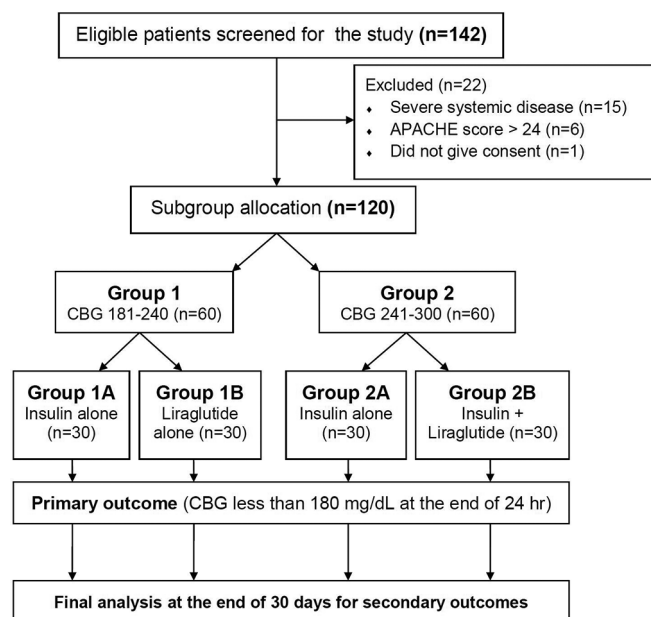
Eligible patients screened for the study **(n=142)**

Excluded (n=22)
- Severe systemic disease (n=15)
- APACHE score > 24 (n=6)
- Did not give consent (n=1)

Subgroup allocation **(n=120)**

**Group 1**
CBG 181-240 (n=60)

**Group 2**
CBG 241-300 (n=60)

**Group 1A**
Insulin alone (n=30)

**Group 1B**
Liraglutide alone (n=30)

**Group 2A**
Insulin alone (n=30)

**Group 2B**
Insulin + Liraglutide (n=30)

**Primary outcome** (CBG less than 180 mg/dL at the end of 24 hr)

**Final analysis at the end of 30 days for secondary outcomes**